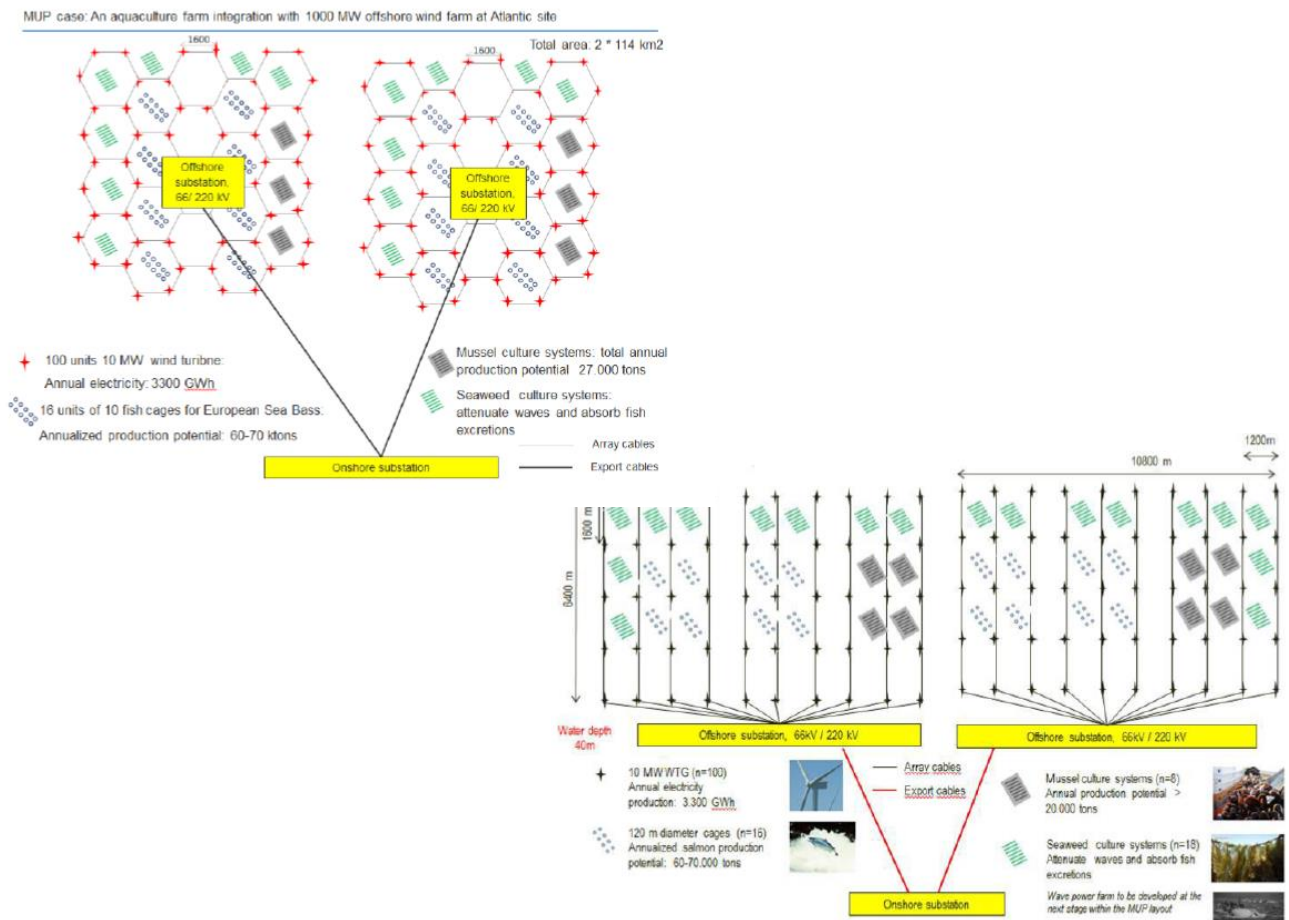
MUP case: An aquaculture farm integration with 1000 MW offshore wind farm at Atlantic site

1600

1600

Total area: 2 * 114 km2

Offshore substation, 66/ 220 kV

Offshore substation, 66/ 220 kV

100 units 10 MW wind turibne:
Annual electricity: 3300 GWh

16 units of 10 fish cages for European Sea Bass:
Annualized production potential: 60-70 ktons

Mussel culture systems: total annual production potential 27.000 tons

Seaweed culture systems: attenuate waves and absorb fish excretions

Array cables

Export cables

Onshore substation

1200m

10800 m

1600 m

8400 m

Water depth 40m

Offshore substation, 66kV / 220 kV

Offshore substation, 66kV / 220 kV

10 MW WTG (n=100)
Annual electricity production: 3.300 GWh

120 m diameter cages (n=16)
Annualized salmon production potential: 60-70.000 tons

Array cables

Export cables

Mussel culture systems (n=8)
Annual production potential > 20.000 tons

Seaweed culture systems (n=18)
Attenuate waves and absorb fish excretions

Wave power farm to be developed at the next stage within the MUP layout

Onshore substation